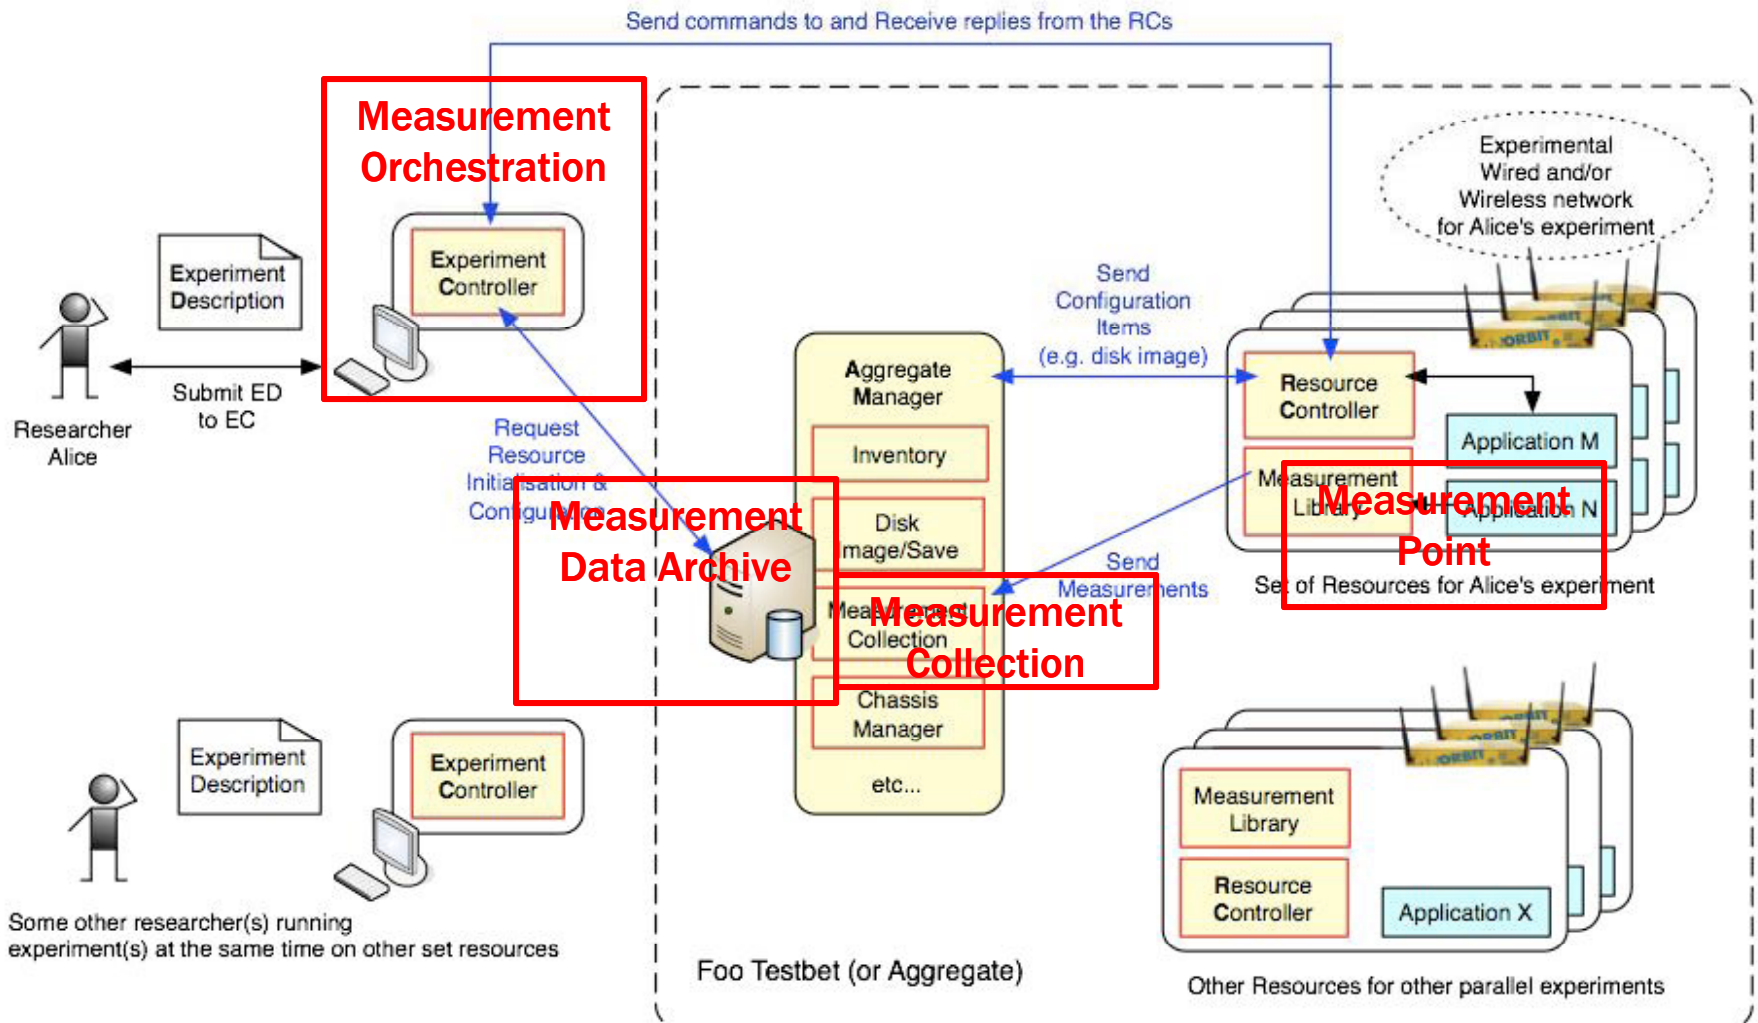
Send commands to and Receive replies from the RCs

Measurement Orchestration

Experiment Controller

Experiment Description

Researcher Alice

Submit ED to EC

Experimental Wired and/or Wireless network for Alice's experiment

Send Configuration Items (e.g. disk image)

Aggregate Manager

Inventory

Disk Image/Save

Measurement Collection

Chassis Manager

etc...

Request Resource Initialisation & Configuration

Measurement Data Archive

Measurement Collection

Resource Controller

Application M

Measurement Library

Application N

Measurement Point

Send Measurements

Set of Resources for Alice's experiment

ORBIT

Experiment Description

Experiment Controller

Some other researcher(s) running experiment(s) at the same time on other set resources

Foo Testbet (or Aggregate)

Measurement Library

Resource Controller

Application X

Other Resources for other parallel experiments